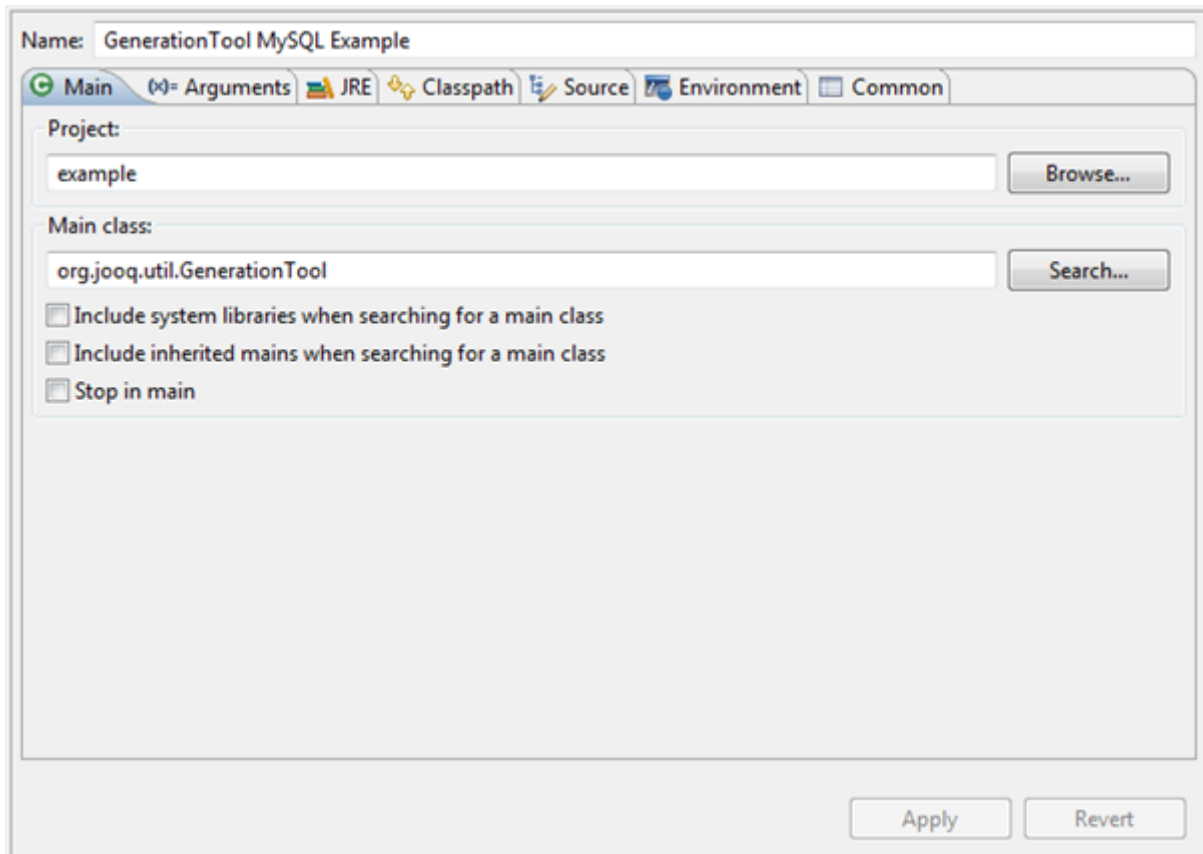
Name: GenerationTool MySQL Example

Main (x)= Arguments JRE Classpath Source Environment Common

Project:
example
Browse...

Main class:
org.jooq.util.GenerationTool
Search...

Include system libraries when searching for a main class
Include inherited mains when searching for a main class
Stop in main

Apply Revert